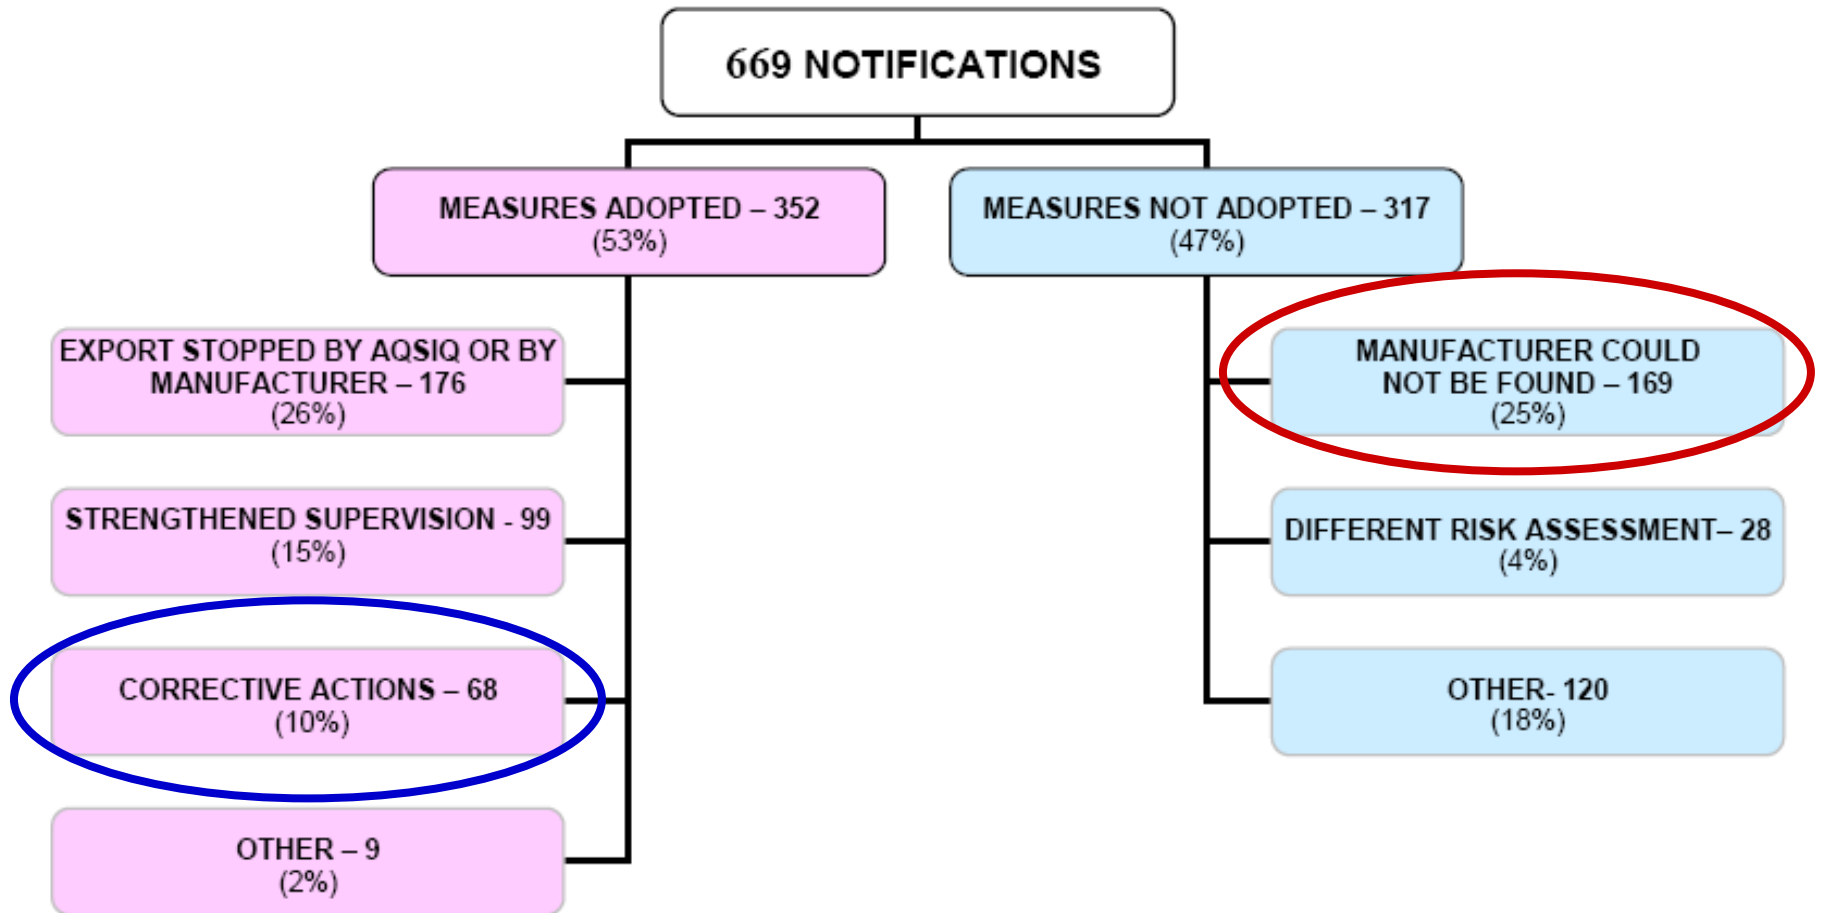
669 NOTIFICATIONS

MEASURES ADOPTED – 352
(53%)

MEASURES NOT ADOPTED – 317
(47%)

EXPORT STOPPED BY AQSIQ OR BY MANUFACTURER – 176
(26%)

STRENGTHENED SUPERVISION - 99
(15%)

CORRECTIVE ACTIONS – 68
(10%)

OTHER – 9
(2%)

MANUFACTURER COULD NOT BE FOUND – 169
(25%)

DIFFERENT RISK ASSESSMENT– 28
(4%)

OTHER- 120
(18%)